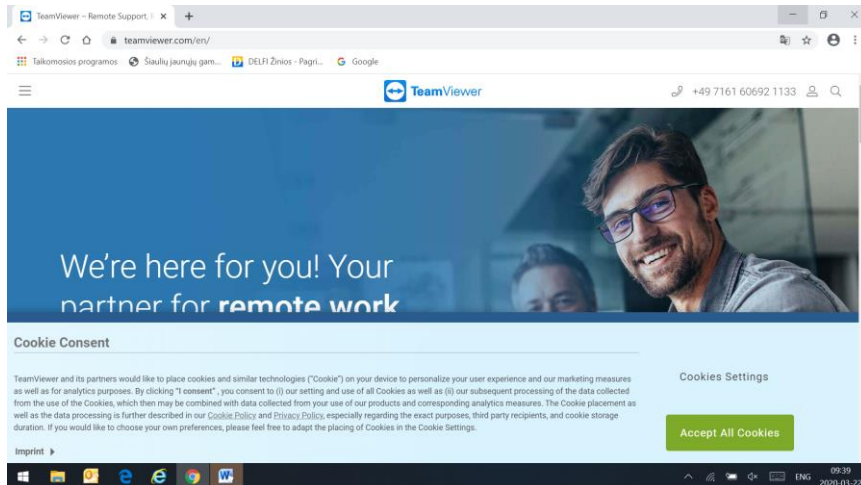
TeamViewer – Remote Support, ×

teamviewer.com/en/

Taikomosios programos Šiaulių jaunųjų gam... DELFI Žinios - Pagri... Google

TeamViewer

+49 7161 60692 1133

We're here for you! Your partner for **remote work**

Cookie Consent

TeamViewer and its partners would like to place cookies and similar technologies ("Cookie") on your device to personalize your user experience and our marketing measures as well as for analytics purposes. By clicking "I consent" , you consent to (i) our setting and use of all Cookies as well as (ii) our subsequent processing of the data collected from the use of the Cookies, which then may be combined with data collected from your use of our products and corresponding analytics measures. The Cookie placement as well as the data processing is further described in our Cookie Policy and Privacy Policy, especially regarding the exact purposes, third party recipients, and cookie storage duration. If you would like to choose your own preferences, please feel free to adapt the placing of Cookies in the Cookie Settings.

Imprint

Cookies Settings

Accept All Cookies

ENG 09:39 2020-03-2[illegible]